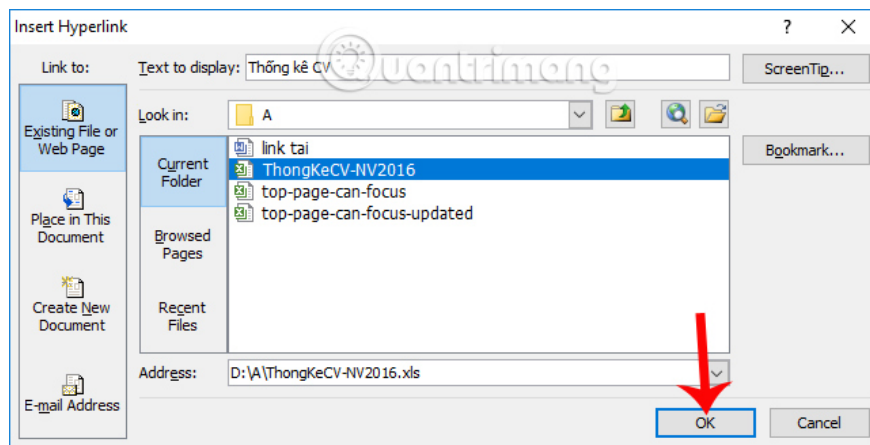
Insert Hyperlink

?

Link to:

Text to display: Thống kê CV

ScreenTip...

Existing File or Web Page

Look in: A

Current Folder

link tai

ThongKeCV-NV2016

top-page-can-focus

top-page-can-focus-updated

Bookmark...

Place in This Document

Browsed Pages

Create New Document

Recent Files

E-mail Address

Address: D:\A\ThongKeCV-NV2016.xls

OK

Cancel

quantrimang